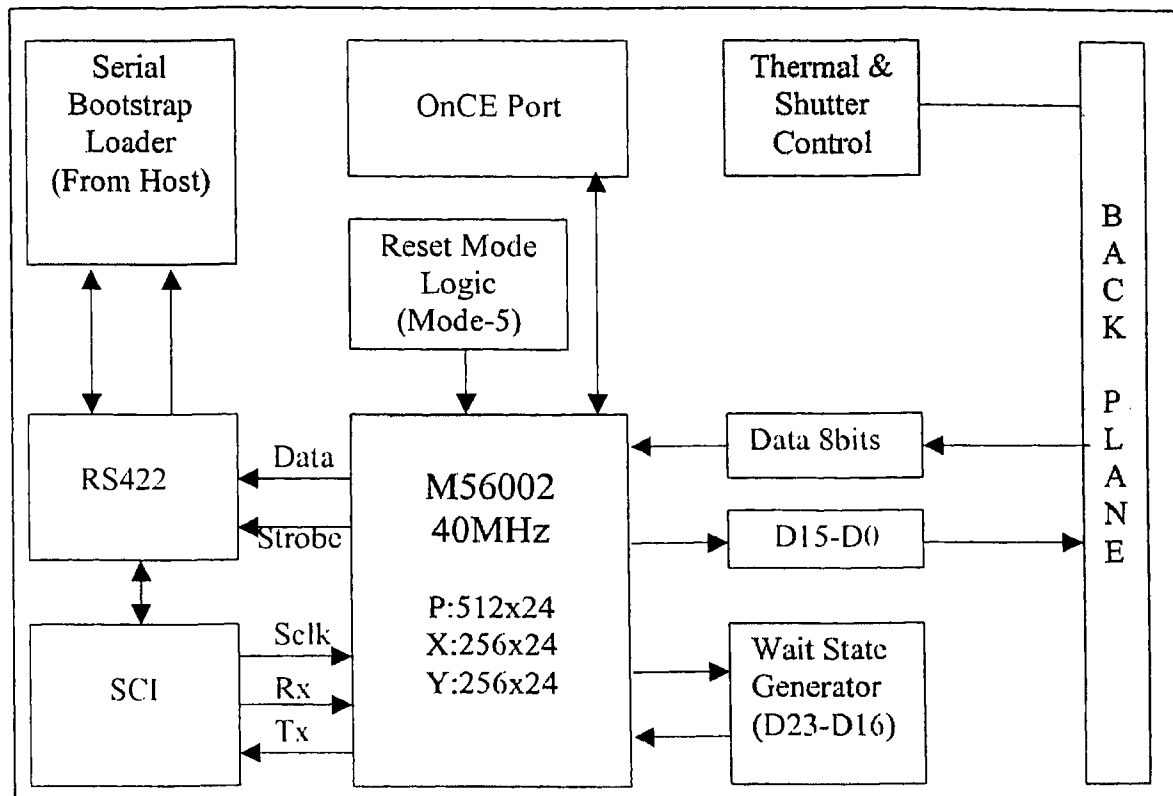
Serial Bootstrap Loader (From Host)

OnCE Port

Thermal & Shutter Control

B A C K P L A N E

Reset Mode Logic (Mode-5)

RS422

Data

Strobe

M56002 40MHz

P:512x24
X:256x24
Y:256x24

Data 8bits

D15-D0

SCI

Sclk

Rx

Tx

Wait State Generator (D23-D16)